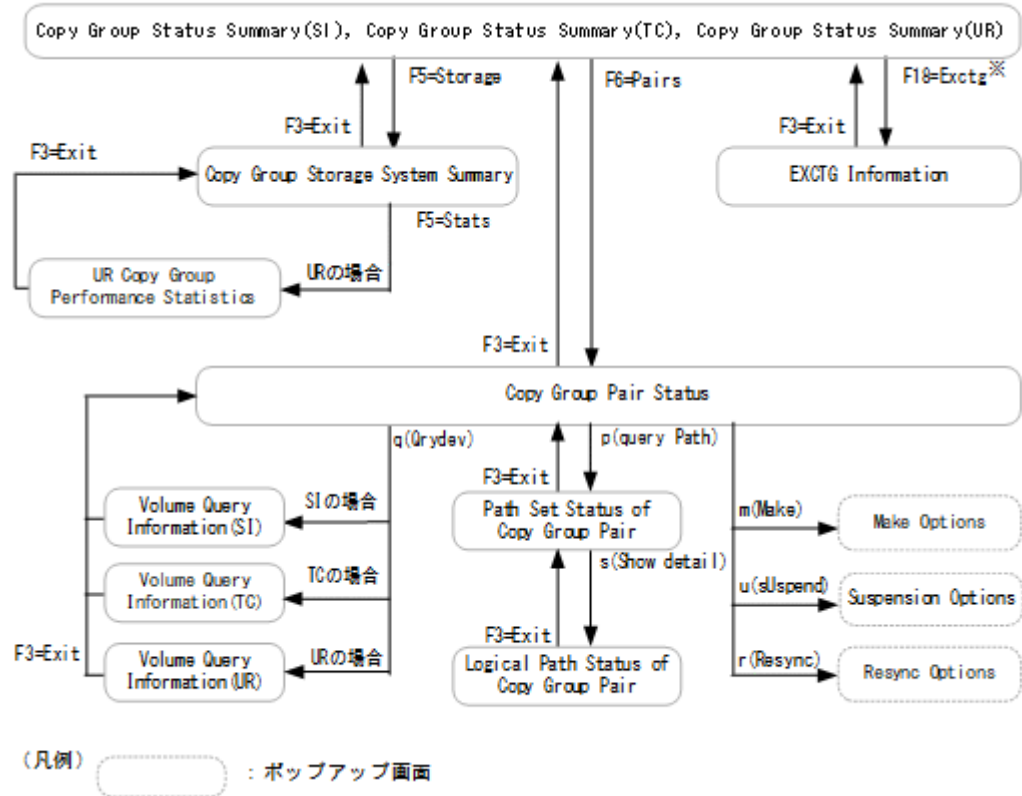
Copy Group Status Summary(SI), Copy Group Status Summary(TC), Copy Group Status Summary(UR)

F5=Storage

F6=Pairs

F10=Exctg※

F3=Exit

F3=Exit

F3=Exit

Copy Group Storage System Summary

EXCTG Information

F5=Stats

URの場合

UR Copy Group Performance Statistics

F3=Exit

Copy Group Pair Status

q(Qrydev)

p(query Path)

F3=Exit

SIの場合

Volume Query Information(SI)

Path Set Status of Copy Group Pair

m(Make)

Make Options

s(Show detail)

TCの場合

Volume Query Information(TC)

u(sUspend)

Suspension Options

F3=Exit

F3=Exit

URの場合

Volume Query Information(UR)

Logical Path Status of Copy Group Pair

r(Resync)

Resync Options

(凡例)

：ポップアップ画面